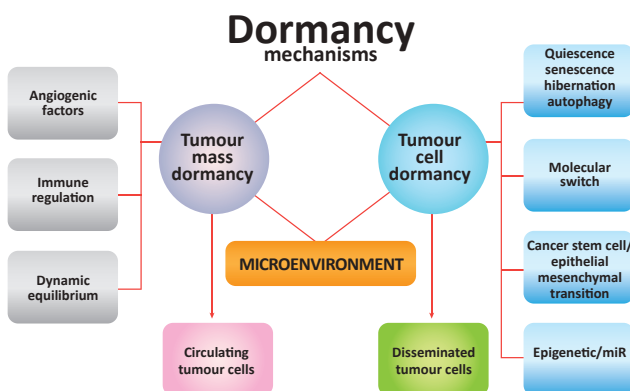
Dormancy
mechanisms

Angiogenic factors

Immune regulation

Dynamic equilibrium

Tumour mass dormancy

Tumour cell dormancy

MICROENVIRONMENT

Quiescence senescence hibernation autophagy

Molecular switch

Cancer stem cell/ epithelial mesenchymal transition

Epigenetic/miR

Circulating tumour cells

Disseminated tumour cells